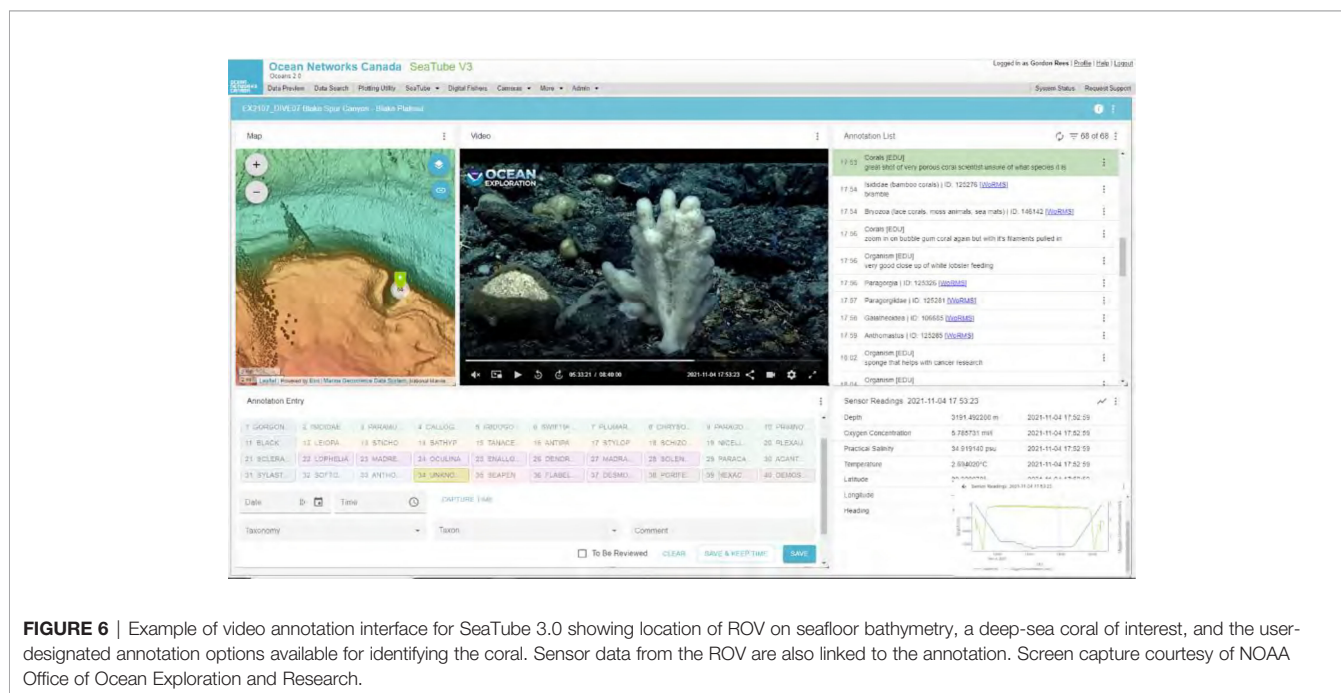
Ocean Networks Canada SeaTube V3
Oceans 2.0

Logged in as Gordon Rees | Profile | Help | Logout

Data Preview Data Search Plotting Utility SeaTube ▾ Digital Fishers Cameras ▾ More ▾ Admin ▾

System Status Request Support

EX2107_DIVE07 Blake Spur Canyon - Blake Plateau

Map

Video

Annotation List

68 of 68

17:53 Corals [EDU] great shot of very porous coral scientist unsure of what species it is

17:54 Isididae (bamboo corals) | ID: 125276 [WoRMS] bramble

17:54 Bryozoa (lace corals, moss animals, sea mats) | ID: 146142 [WoRMS]

17:56 Corals [EDU] zoom in on bubble gum coral again but with it's filaments pulled in

17:56 Organism [EDU] very good close up of white lobster feeding

17:56 Paragorgia | ID: 125326 [WoRMS]

17:57 Paragorgiidae | ID: 125281 [WoRMS]

17:58 Gastropoda | ID: 106655 [WoRMS]

17:59 Anthomastus | ID: 125285 [WoRMS]

18:02 Organism [EDU] sponge that helps with cancer research

18:04 Organism [EDU]

OCEAN EXPLORATION

05:33:21 / 08:49:00

2021-11-04 17:53:23

Leaflet | Powered by Esri | Marine Geoscience Data System, Inbound Marine

Annotation Entry

| 1 GORGON... | 2 ISIDIDAE | 3 PARAMU... | 4 CALLOG... | 5 CHRYSO... | 6 SWIFTIA | 7 PLUMAR... | 8 CHRYSO... | 9 PARAGO... | 10 PRIMNO... |
|---|---|---|---|---|---|---|---|---|---|
| 11 BLACK... | 12 LEIOPA... | 13 STICHO... | 14 BATHYP... | 15 TANACE... | 16 ANTIPA... | 17 STYLOP... | 18 SCHIZO... | 19 NICELL... | 20 PLEXAU... |
| 21 SCLERA... | 22 LOPHELIA | 23 MADRE... | 24 OCULINA | 25 ENALLO... | 26 DENDR... | 27 MADRA... | 28 SOLEN... | 29 PARACA... | 30 ACANT... |
| 31 SYLAST... | 32 SOFTO... | 33 ANTHO... | 34 UNKNO... | 35 SEAPEN | 36 FLABEL... | 37 DESMO... | 38 PORIFE... | 39 HEXAC... | 40 DEMOS... |

Date Time CAPTURE TIME

Taxonomy Taxon Comment

To Be Reviewed CLEAR SAVE & KEEP TIME SAVE

Sensor Readings 2021-11-04 17:53:23

| Depth | 3191.492200 m | 2021-11-04 17:52:59 |
|---|---|---|
| Oxygen Concentration | 5.785731 ml/l | 2021-11-04 17:52:59 |
| Practical Salinity | 34.919140 psu | 2021-11-04 17:52:59 |
| Temperature | 2.594020°C | 2021-11-04 17:52:59 |
| Latitude | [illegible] | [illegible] |
| Longitude | | |
| Heading | | |

Sensor Readings 2021-11-04 17:53:23

FIGURE 6 | Example of video annotation interface for SeaTube 3.0 showing location of ROV on seafloor bathymetry, a deep-sea coral of interest, and the user-designated annotation options available for identifying the coral. Sensor data from the ROV are also linked to the annotation. Screen capture courtesy of NOAA Office of Ocean Exploration and Research.